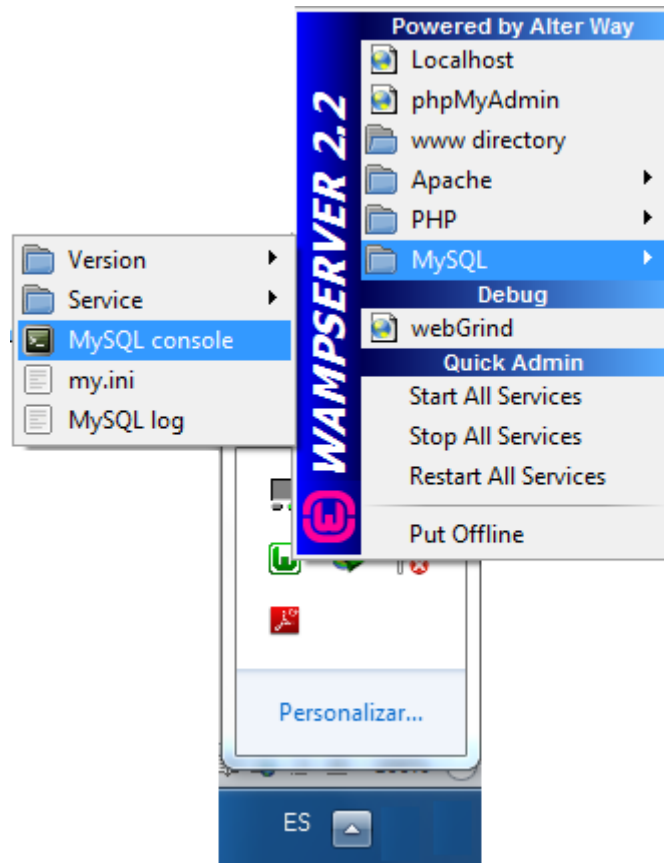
Version
Service
MySQL console
my.ini
MySQL log

WAMPSERVER 2.2

Powered by Alter Way
Localhost
phpMyAdmin
www directory
Apache
PHP
MySQL
Debug
webGrind
Quick Admin
Start All Services
Stop All Services
Restart All Services
Put Offline

Personalizar...

ES